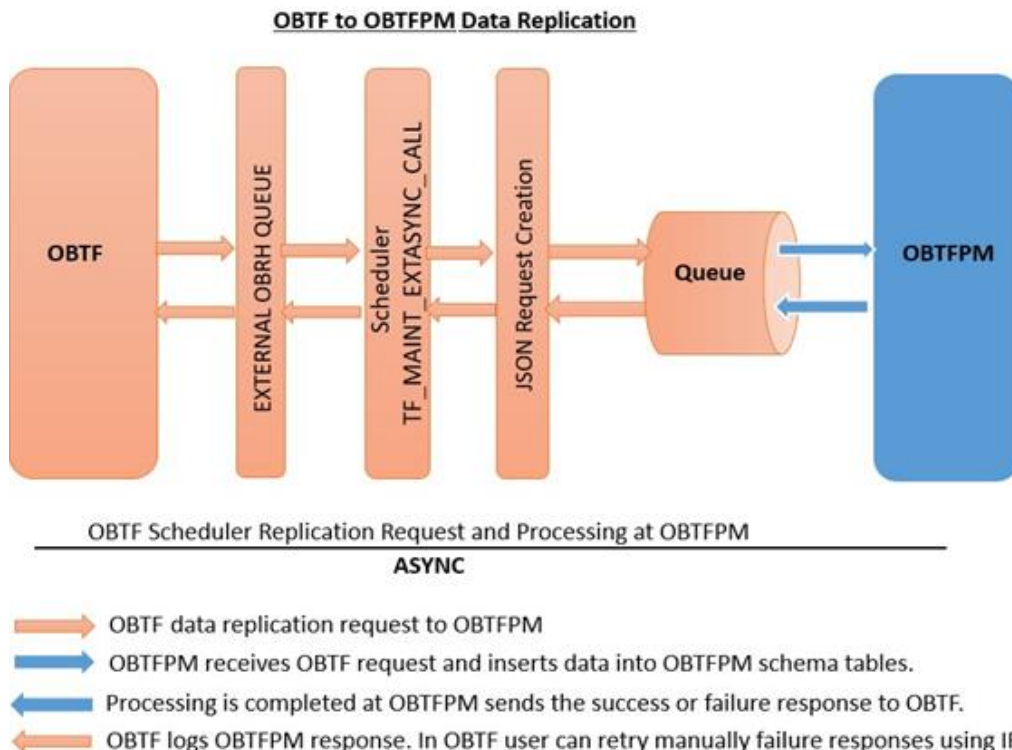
OBTF to OBTFPM Data Replication

OBTF

EXTERNAL OBRH QUEUE

Scheduler
TF_MAINT_EXTASYNC_CALL

JSON Request Creation

Queue

OBTFPM

OBTF Scheduler Replication Request and Processing at OBTFPM

ASYNC

OBTF data replication request to OBTFPM

OBTFPM receives OBTF request and inserts data into OBTFPM schema tables.

Processing is completed at OBTFPM sends the success or failure response to OBTF.

OBTF logs OBTFPM response. In OBTF user can retry manually failure responses using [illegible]